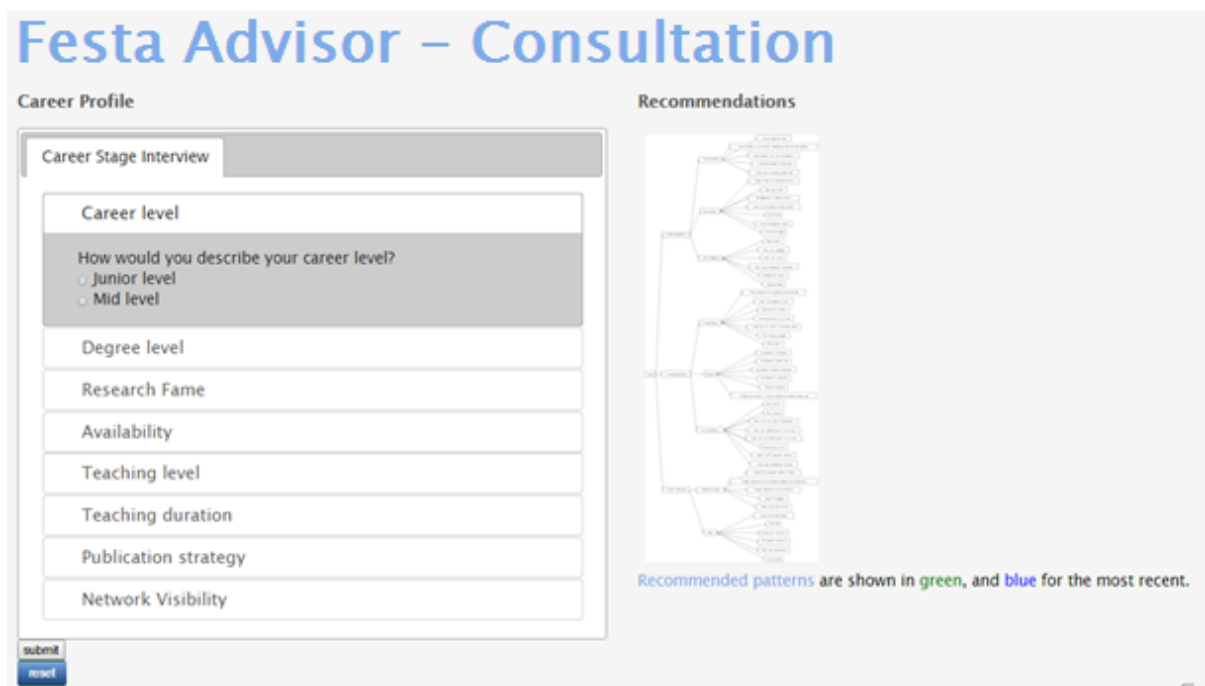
Festa Advisor - Consultation

Career Profile

Career Stage Interview

Career level

How would you describe your career level?
Junior level
Mid level

Degree level

Research Fame

Availability

Teaching level

Teaching duration

Publication strategy

Network Visibility

submit
reset

Recommendations

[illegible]

Recommended patterns are shown in green, and blue for the most recent.